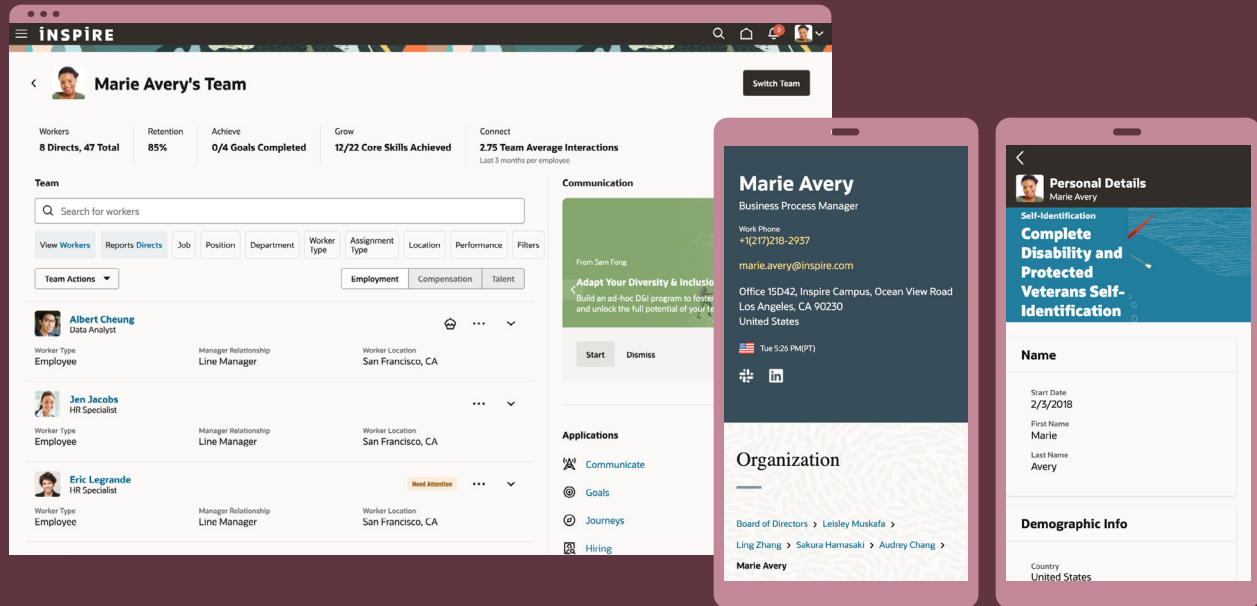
INSPIRE

Marie Avery's Team

Switch Team

Workers
8 Directs, 47 Total

Retention
85%

Achieve
0/4 Goals Completed

Grow
12/22 Core Skills Achieved

Connect
2.75 Team Average Interactions
Last 3 months per employee

Team

Search for workers

View Workers | Reports Directs | Job | Position | Department | Worker Type | Assignment Type | Location | Performance | Filters

Team Actions

Employment | Compensation | Talent

Albert Cheung
Data Analyst
Worker Type
Employee
Manager Relationship
Line Manager
Worker Location
San Francisco, CA

Jen Jacobs
HR Specialist
Worker Type
Employee
Manager Relationship
Line Manager
Worker Location
San Francisco, CA

Eric Legrande
HR Specialist
Need Attention
Worker Type
Employee
Manager Relationship
Line Manager
Worker Location
San Francisco, CA

Communication

From Sam Fong
Adapt Your Diversity & Inclusio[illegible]
Build an ad-hoc D&I program to foste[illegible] and unlock the full potential of your te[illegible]

Start
Dismiss

Applications
Communicate
Goals
Journeys
Hiring

Marie Avery
Business Process Manager
Work Phone
+1(217)218-2937
marie.avery@inspire.com
Office 15D42, Inspire Campus, Ocean View Road
Los Angeles, CA 90230
United States
Tue 5:26 PM(PT)

Organization

Board of Directors > Leisley Muskafa >
Ling Zhang > Sakura Hamasaki > Audrey Chang >
Marie Avery

Personal Details
Marie Avery
Self-Identification
Complete Disability and Protected Veterans Self-Identification

Name
Start Date
2/3/2018
First Name
Marie
Last Name
Avery

Demographic Info
Country
United States